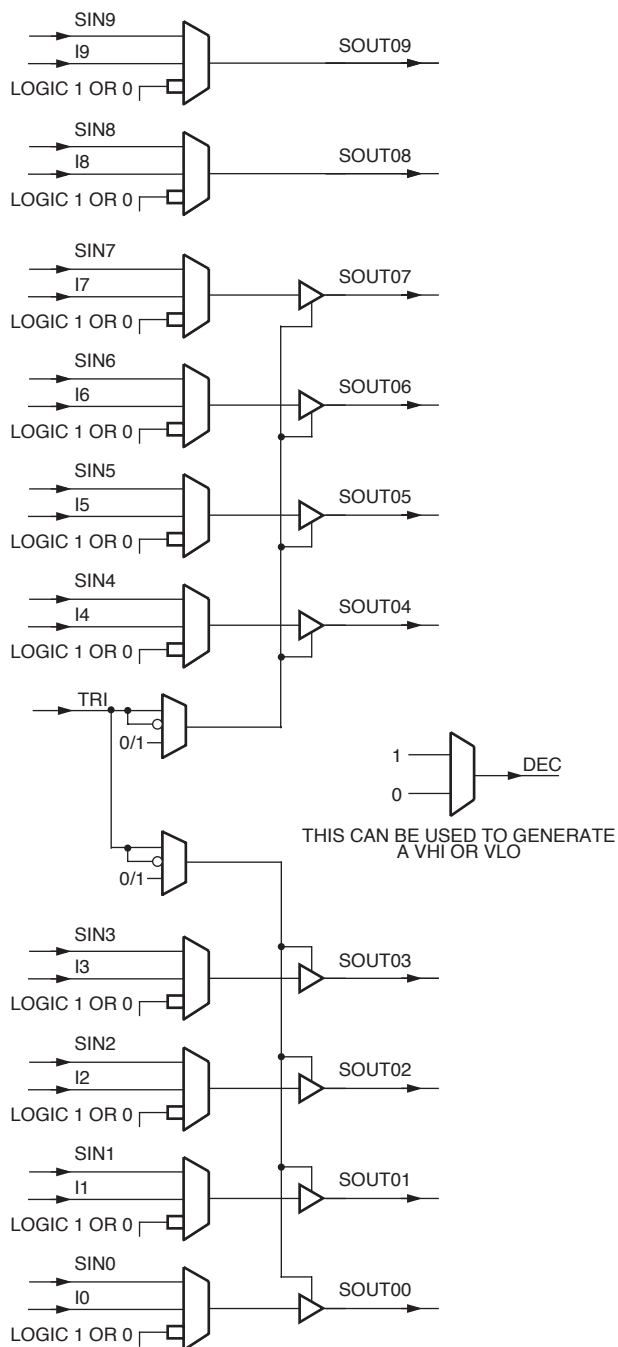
SIN9
I9
LOGIC 1 OR 0
SOUT09

SIN8
I8
LOGIC 1 OR 0
SOUT08

SIN7
I7
LOGIC 1 OR 0
SOUT07

SIN6
I6
LOGIC 1 OR 0
SOUT06

SIN5
I5
LOGIC 1 OR 0
SOUT05

SIN4
I4
LOGIC 1 OR 0
SOUT04

TRI
0/1

1
0
DEC

THIS CAN BE USED TO GENERATE A VHI OR VLO

0/1

SIN3
I3
LOGIC 1 OR 0
SOUT03

SIN2
I2
LOGIC 1 OR 0
SOUT02

SIN1
I1
LOGIC 1 OR 0
SOUT01

SIN0
I0
LOGIC 1 OR 0
SOUT00